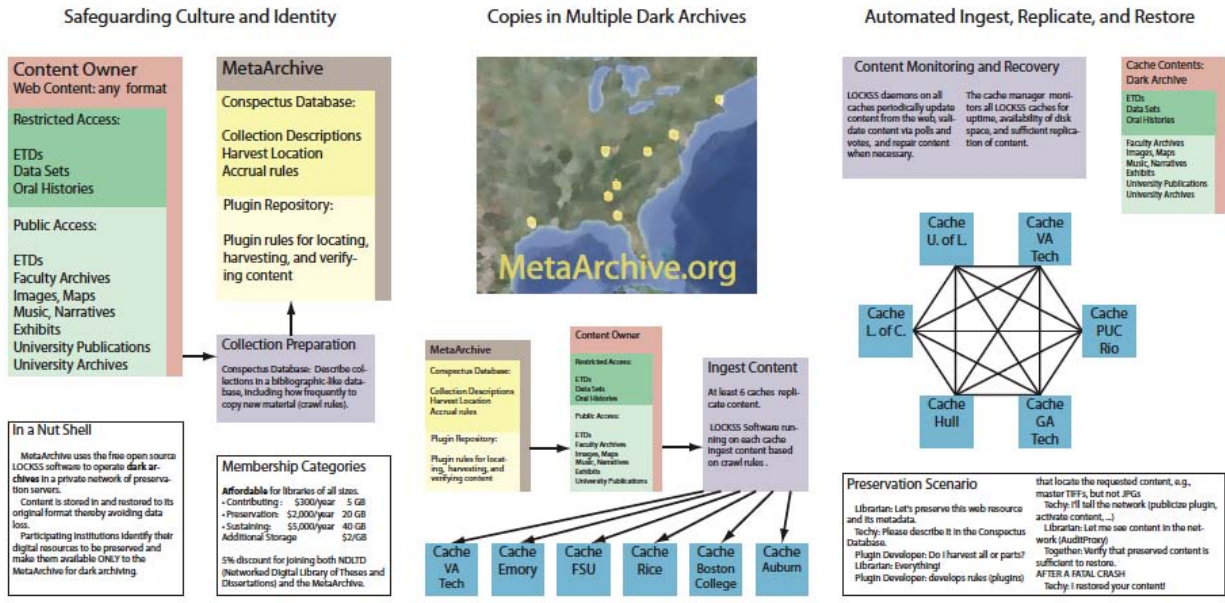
Safeguarding Culture and Identity

Content Owner
Web Content: any format

Restricted Access:

ETDs
Data Sets
Oral Histories

Public Access:

ETDs
Faculty Archives
Images, Maps
Music, Narratives
Exhibits
University Publications
University Archives

MetaArchive

Conspectus Database:

Collection Descriptions
Harvest Location
Accrual rules

Plugin Repository:

Plugin rules for locating, harvesting, and verifying content

Collection Preparation

Conspectus Database: Describe collections in a bibliographic-like database, including how frequently to copy new material (crawl rules).

In a Nut Shell

MetaArchive uses the free open source LOCKSS software to operate dark archives in a private network of preservation servers.

Content is stored in and restored to its original format thereby avoiding data loss.

Participating institutions identify their digital resources to be preserved and make them available ONLY to the MetaArchive for dark archiving.

Membership Categories

Affordable for libraries of all sizes.
• Contributing: $300/year 5 GB
• Preservation: $2,000/year 20 GB
• Sustaining: $5,000/year 40 GB
Additional Storage $2/GB

5% discount for joining both NDLTD (Networked Digital Library of Theses and Dissertations) and the MetaArchive.

Copies in Multiple Dark Archives

MetaArchive.org

MetaArchive

Conspectus Database:

Collection Descriptions
Harvest Location
Accrual rules

Plugin Repository:

Plugin rules for locating, harvesting, and verifying content

Content Owner

Restricted Access:

ETDs
Data Sets
Oral Histories

Public Access:

ETDs
Faculty Archives
Images, Maps
Music, Narratives
Exhibits
University Publications

Ingest Content

At least 6 caches replicate content.

LOCKSS Software running on each cache ingest content based on crawl rules .

Cache VA Tech
Cache Emory
Cache FSU
Cache Rice
Cache Boston College
Cache Auburn

Automated Ingest, Replicate, and Restore

Content Monitoring and Recovery

LOCKSS daemons on all caches periodically update content from the web, validate content via polls and votes, and repair content when necessary.

The cache manager monitors all LOCKSS caches for uptime, availability of disk space, and sufficient replication of content.

Cache Contents: Dark Archive

ETDs
Data Sets
Oral Histories

Faculty Archives
Images, Maps
Music, Narratives
Exhibits
University Publications
University Archives

Cache U. of L.
Cache VA Tech
Cache L. of C.
Cache PUC Rio
Cache Hull
Cache GA Tech

Preservation Scenario

Librarian: Let's preserve this web resource and its metadata.
Techy: Please describe it in the Conspectus Database.
Plugin Developer: Do I harvest all or parts?
Librarian: Everything!
Plugin Developer: develops rules (plugins) that locate the requested content, e.g., master TIFFs, but not JPGs
Techy: I'll tell the network (publicize plugin, activate content, ...)
Librarian: Let me see content in the network (AuditProxy)
Together: Verify that preserved content is sufficient to restore.
AFTER A FATAL CRASH
Techy: I restored your content!